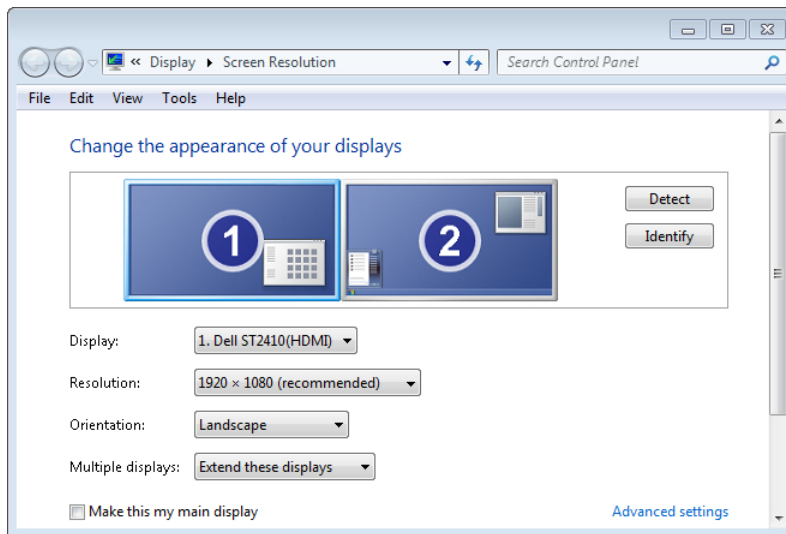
« Display ▸ Screen Resolution

Search Control Panel

File Edit View Tools Help

Change the appearance of your displays

1

2

Detect

Identify

Display: 1. Dell ST2410(HDMI)

Resolution: 1920 × 1080 (recommended)

Orientation: Landscape

Multiple displays: Extend these displays

Make this my main display

Advanced settings